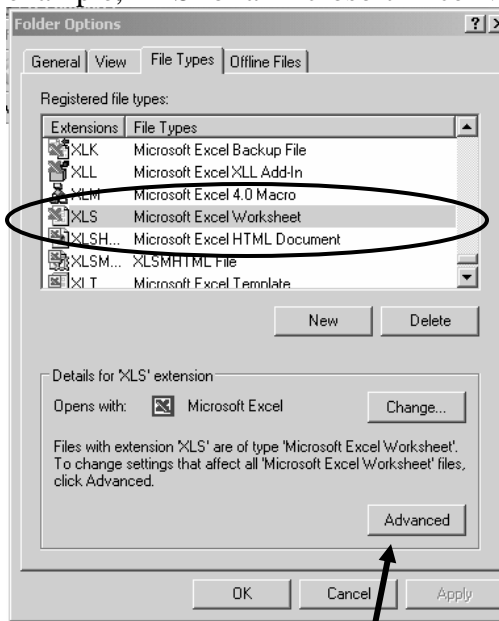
Folder Options

?

General | View | File Types | Offline Files

Registered file types:

| Extensions | File Types |
|---|---|
| XLK | Microsoft Excel Backup File |
| XLL | Microsoft Excel XLL Add-In |
| XLM | Microsoft Excel 4.0 Macro |
| XLS | Microsoft Excel Worksheet |
| XLSH... | Microsoft Excel HTML Document |
| XLSM... | XLSMHTML File |
| XLT | Microsoft Excel Template |

New Delete

Details for 'XLS' extension

Opens with: Microsoft Excel Change...

Files with extension 'XLS' are of type 'Microsoft Excel Worksheet'. To change settings that affect all 'Microsoft Excel Worksheet' files, click Advanced.

Advanced

OK Cancel Apply